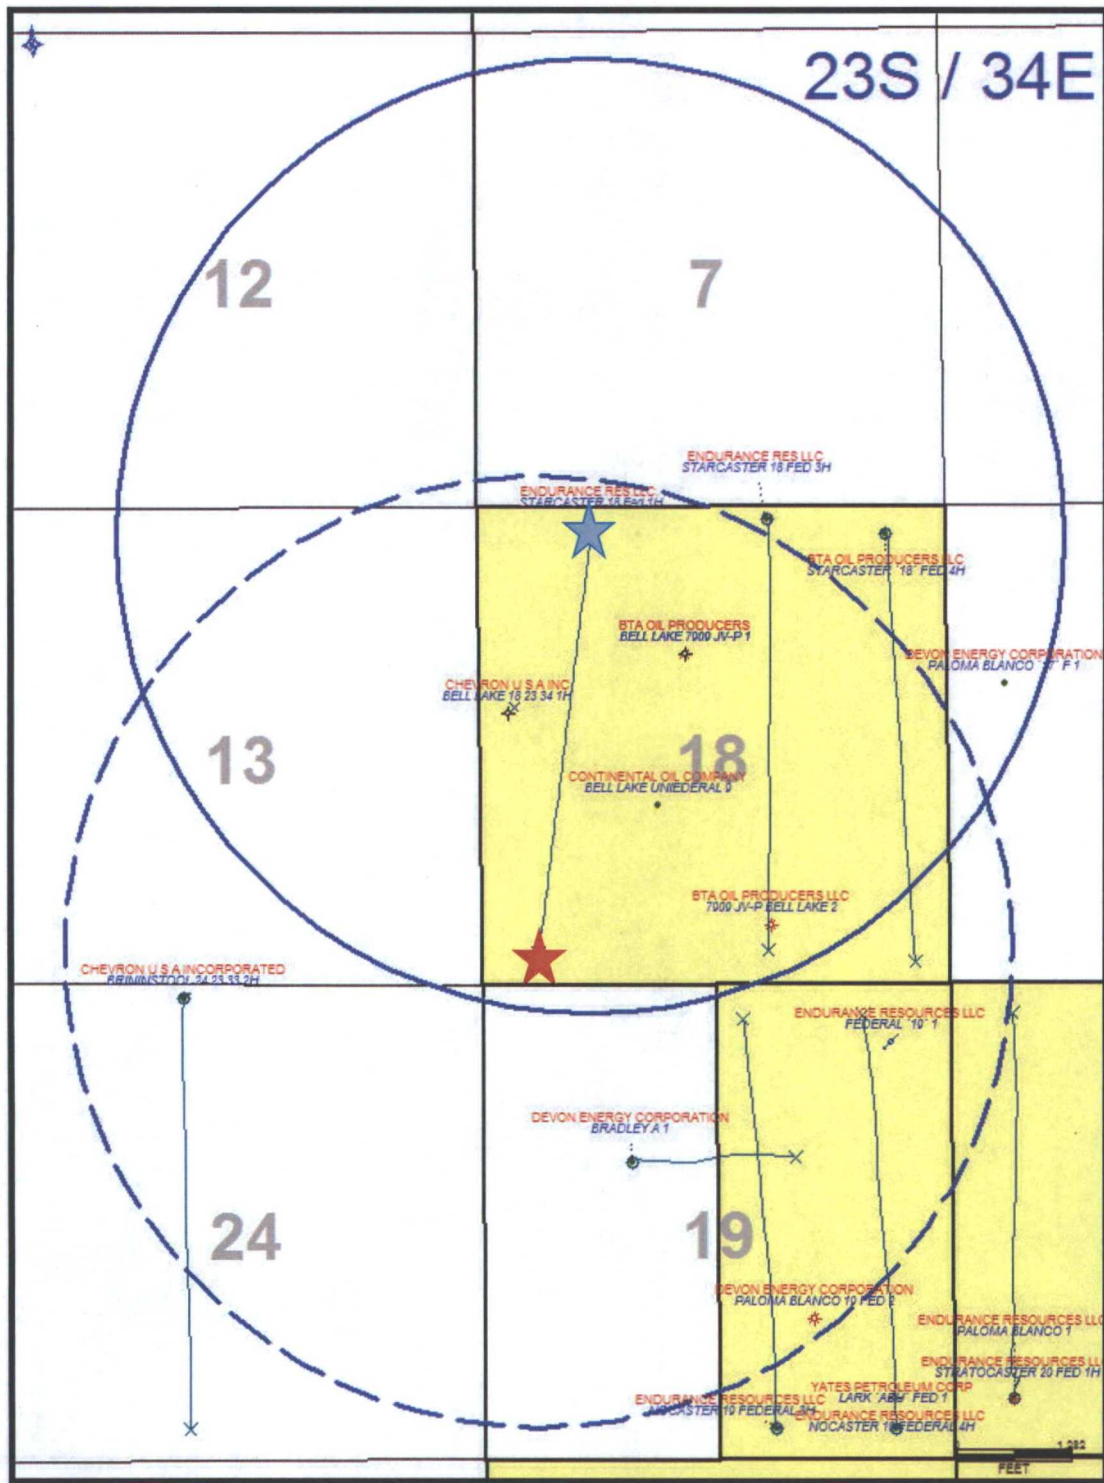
23S / 34E

12

7

ENDURANCE RES LLC
STARCASTER 18 FED 3H

ENDURANCE RES LLC
STARCASTER 18 Fed 1H

BTA OIL PRODUCERS LLC
STARCASTER '18' FED 4H

BTA OIL PRODUCERS
BELL LAKE 7000 JV-P 1

DEVON ENERGY CORPORATION
PALOMA BLANCO '7' F 1

CHEVRON U S A INC
BELL LAKE 18 23 34 1H

13

18

CONTINENTAL OIL COMPANY
BELL LAKE UNIFEDERAL 9

BTA OIL PRODUCERS LLC
7000 JV-P BELL LAKE 2

CHEVRON U S A INCORPORATED
BRINNINSTOOL 24 23 33 2H

ENDURANCE RESOURCES LLC
FEDERAL '10' 1

DEVON ENERGY CORPORATION
BRADLEY A 1

24

19

DEVON ENERGY CORPORATION
PALOMA BLANCO 19 FED 2

ENDURANCE RESOURCES LL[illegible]
PALOMA BLANCO 1

ENDURANCE RESOURCES LL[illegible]
STRATOCASTER 20 FED 1H

YATES PETROLEUM CORP
LARK 'ABY' FED 1

ENDURANCE RESOURCES LLC
NOCASTER 19 FEDERAL 3H

ENDURANCE RESOURCES LLC
NOCASTER 19 FEDERAL 4H

1,982
FEET